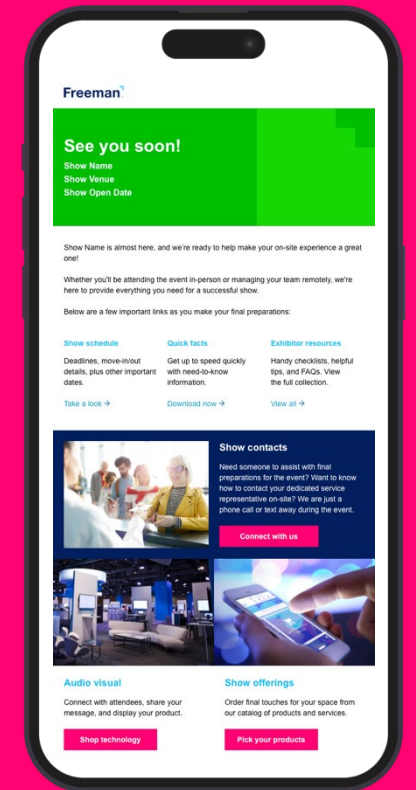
Freeman

See you soon!
Show Name
Show Venue
Show Open Date

Show Name is almost here, and we're ready to help make your on-site experience a great one!

Whether you'll be attending the event in-person or managing your team remotely, we're here to provide everything you need for a successful show.

Below are a few important links as you make your final preparations:

Show schedule
Deadlines, move-in/out details, plus other important dates.
Take a look →

Quick facts
Get up to speed quickly with need-to-know information.
Download now →

Exhibitor resources
Handy checklists, helpful tips, and FAQs. View the full collection.
View all →

Show contacts
Need someone to assist with final preparations for the event? Want to know how to contact your dedicated service representative on-site? We are just a phone call or text away during the event.
Connect with us

Audio visual
Connect with attendees, share your message, and display your product.
Shop technology

Show offerings
Order final touches for your space from our catalog of products and services.
Pick your products